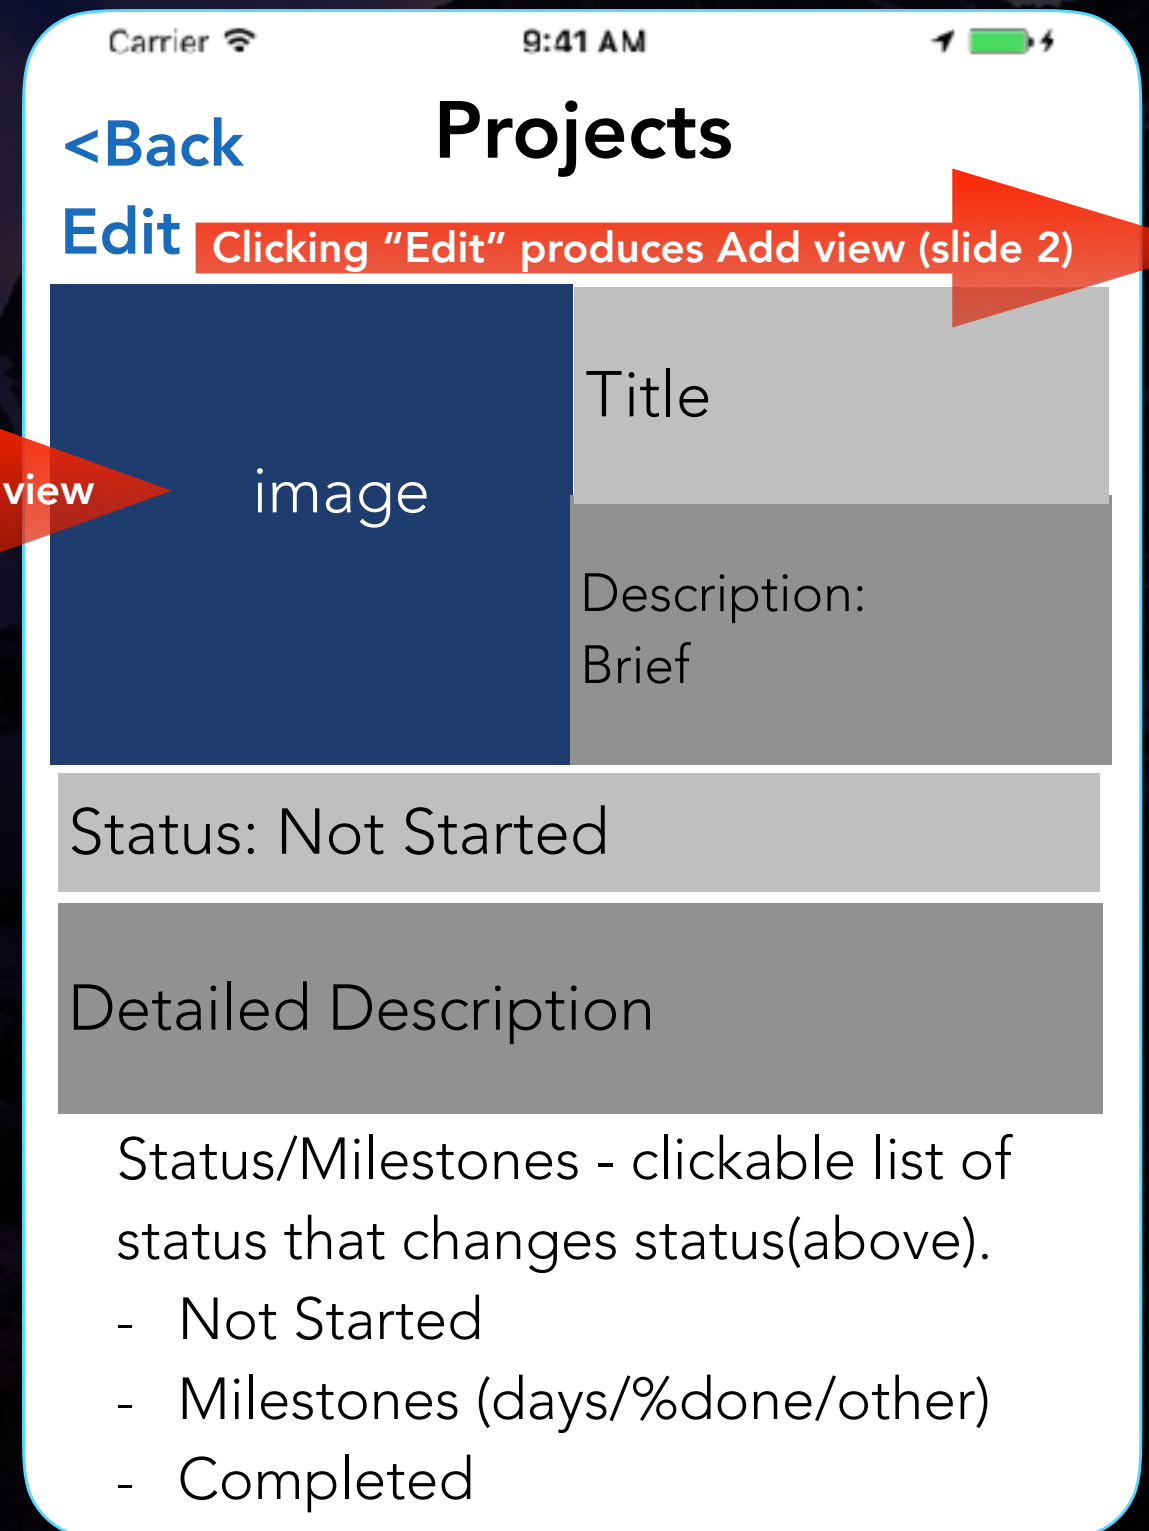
Carrier 9:41 AM

<Back Projects

Edit Clicking “Edit” produces Add view (slide 2)

view

image

Title

Description:
Brief

Status: Not Started

Detailed Description

Status/Milestones - clickable list of status that changes status(above).
- Not Started
- Milestones (days/%done/other)
- Completed